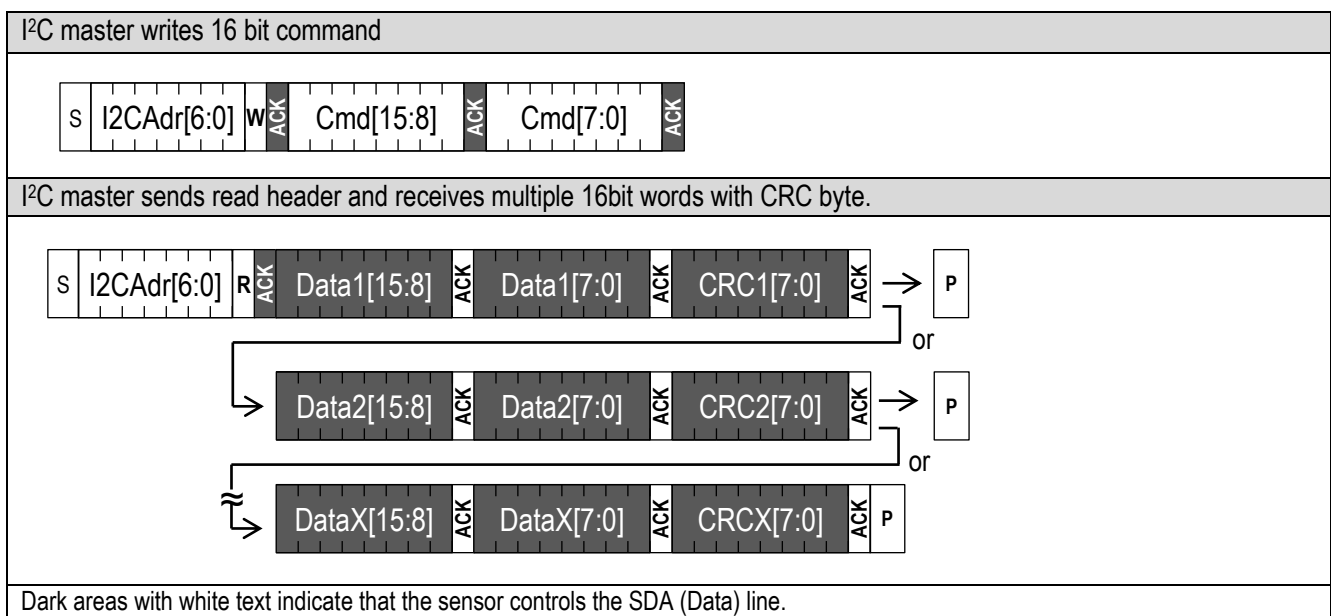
I$^2$C master writes 16 bit command

S I2CAdr[6:0] W ACK Cmd[15:8] ACK Cmd[7:0] ACK

I$^2$C master sends read header and receives multiple 16bit words with CRC byte.

S I2CAdr[6:0] R ACK Data1[15:8] ACK Data1[7:0] ACK CRC1[7:0] ACK P

or

Data2[15:8] ACK Data2[7:0] ACK CRC2[7:0] ACK P

or

DataX[15:8] ACK DataX[7:0] ACK CRCX[7:0] ACK P

Dark areas with white text indicate that the sensor controls the SDA (Data) line.